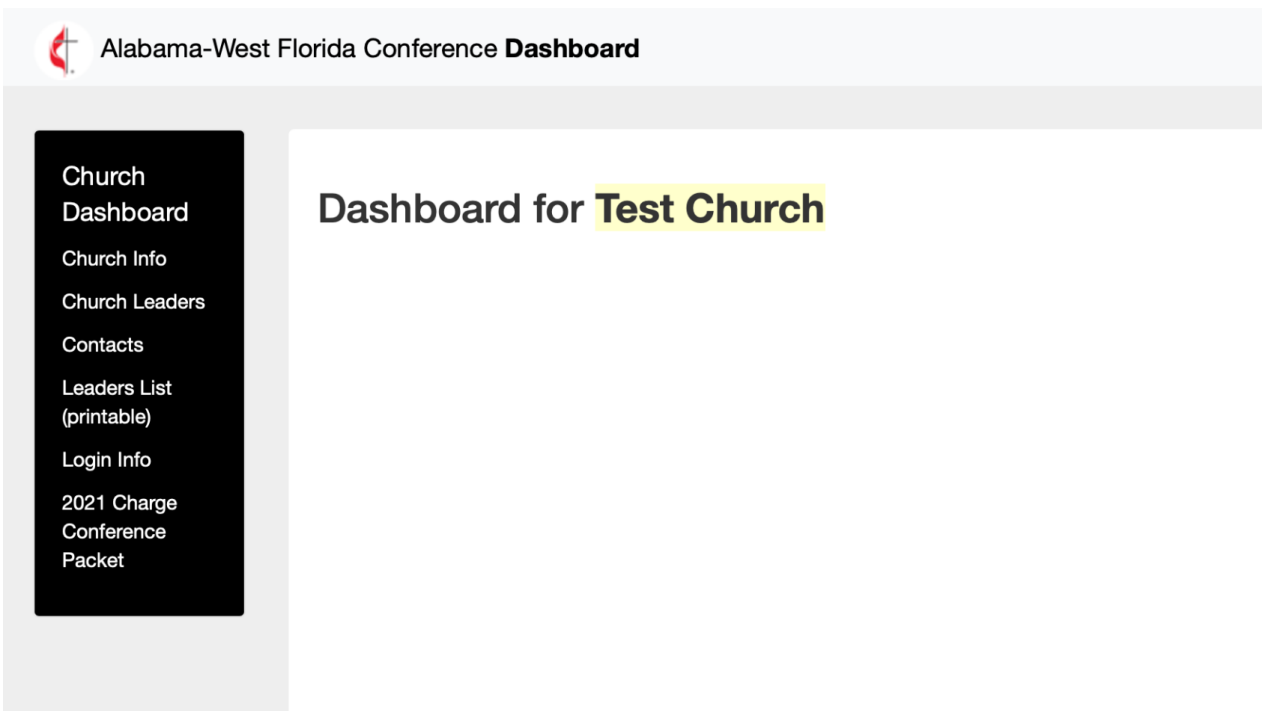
Alabama-West Florida Conference **Dashboard**

Church Dashboard

Church Info

Church Leaders

Contacts

Leaders List (printable)

Login Info

2021 Charge Conference Packet

Dashboard for **Test Church**